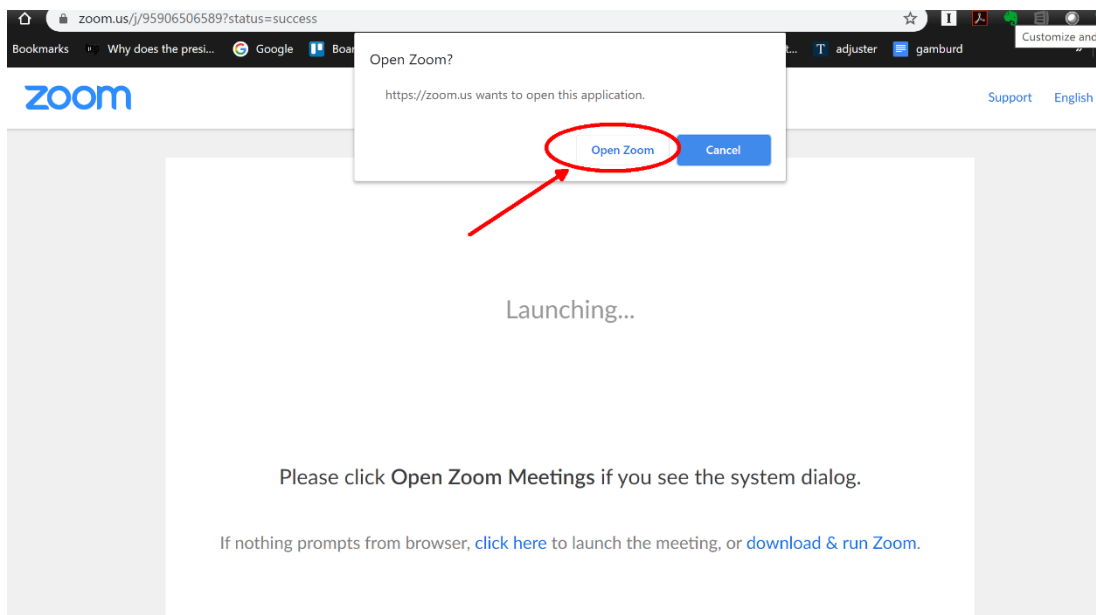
zoom.us/j/95906506589?status=success

Customize and

Bookmarks Why does the presi... Google Boar t... adjuster gamburd

zoom

Support English

Open Zoom?

https://zoom.us wants to open this application.

Open Zoom Cancel

Launching...

Please click Open Zoom Meetings if you see the system dialog.

If nothing prompts from browser, click here to launch the meeting, or download & run Zoom.